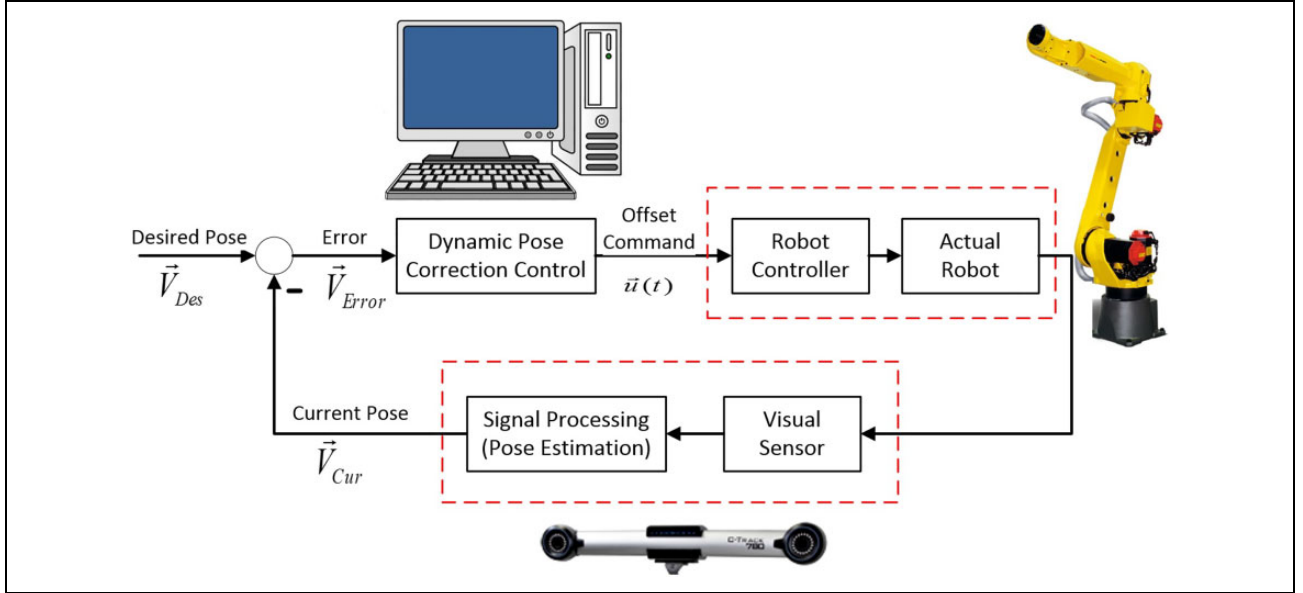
Desired Pose
$\vec{V}_{Des}$
Error
$\vec{V}_{Error}$
Dynamic Pose Correction Control
Offset Command
$\vec{u}(t)$
Robot Controller
Actual Robot
-
Current Pose
$\vec{V}_{Cur}$
Signal Processing (Pose Estimation)
Visual Sensor
C-TRACK 780